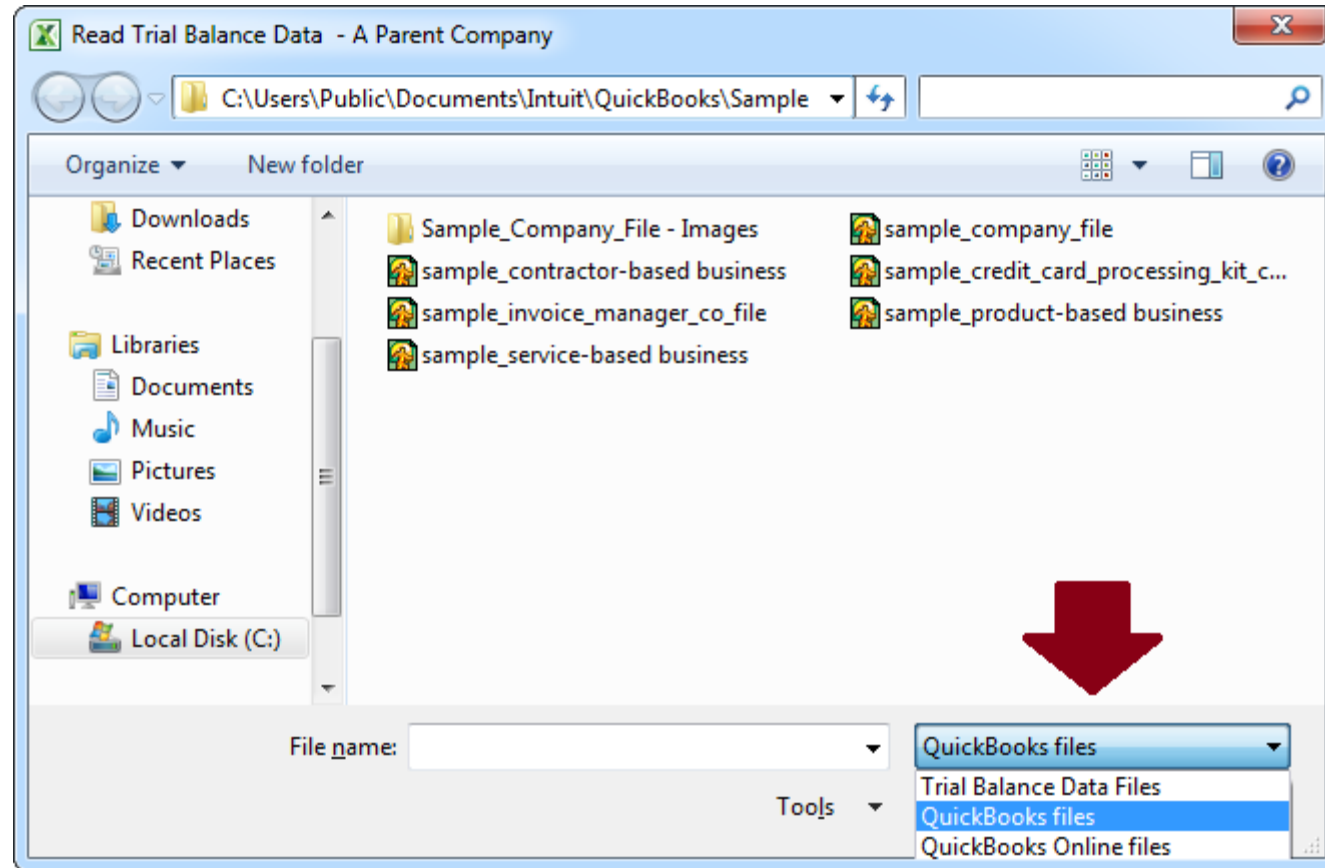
Read Trial Balance Data - A Parent Company

C:\Users\Public\Documents\Intuit\QuickBooks\Sample

Organize

New folder

Downloads
Recent Places

Libraries
Documents
Music
Pictures
Videos

Computer
Local Disk (C:)

Sample_Company_File - Images
sample_contractor-based business
sample_invoice_manager_co_file
sample_service-based business

sample_company_file
sample_credit_card_processing_kit_c...
sample_product-based business

File name:

QuickBooks files

Trial Balance Data Files
QuickBooks files
QuickBooks Online files

Tools